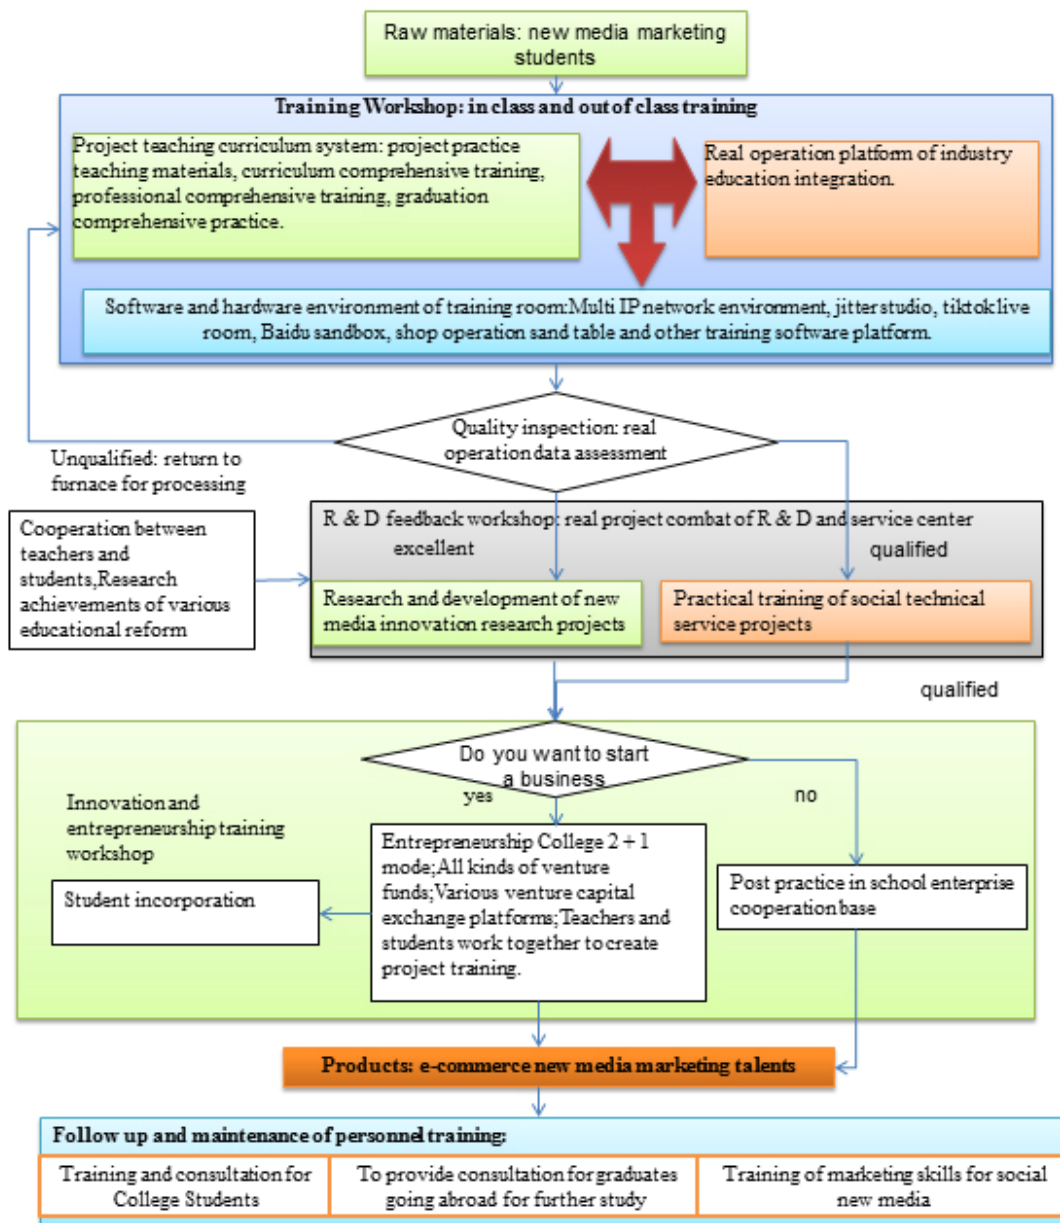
Raw materials: new media marketing students

Training Workshop: in class and out of class training

Project teaching curriculum system: project practice teaching materials, curriculum comprehensive training, professional comprehensive training, graduation comprehensive practice.

Real operation platform of industry education integration.

Software and hardware environment of training room:Multi IP network environment, jitter studio, tiktok live room, Baidu sandbox, shop operation sand table and other training software platform.

Quality inspection: real operation data assessment

Unqualified: return to furnace for processing

Cooperation between teachers and students,Research achievements of various educational reform

R & D feedback workshop: real project combat of R & D and service center

excellent

qualified

Research and development of new media innovation research projects

Practical training of social technical service projects

qualified

Do you want to start a business

yes

no

Innovation and entrepreneurship training workshop

Entrepreneurship College 2 + 1 mode;All kinds of venture funds;Various venture capital exchange platforms;Teachers and students work together to create project training.

Student incorporation

Post practice in school enterprise cooperation base

Products: e-commerce new media marketing talents

Follow up and maintenance of personnel training:

| Training and consultation for College Students | To provide consultation for graduates going abroad for further study | Training of marketing skills for social new media |
|---|---|---|